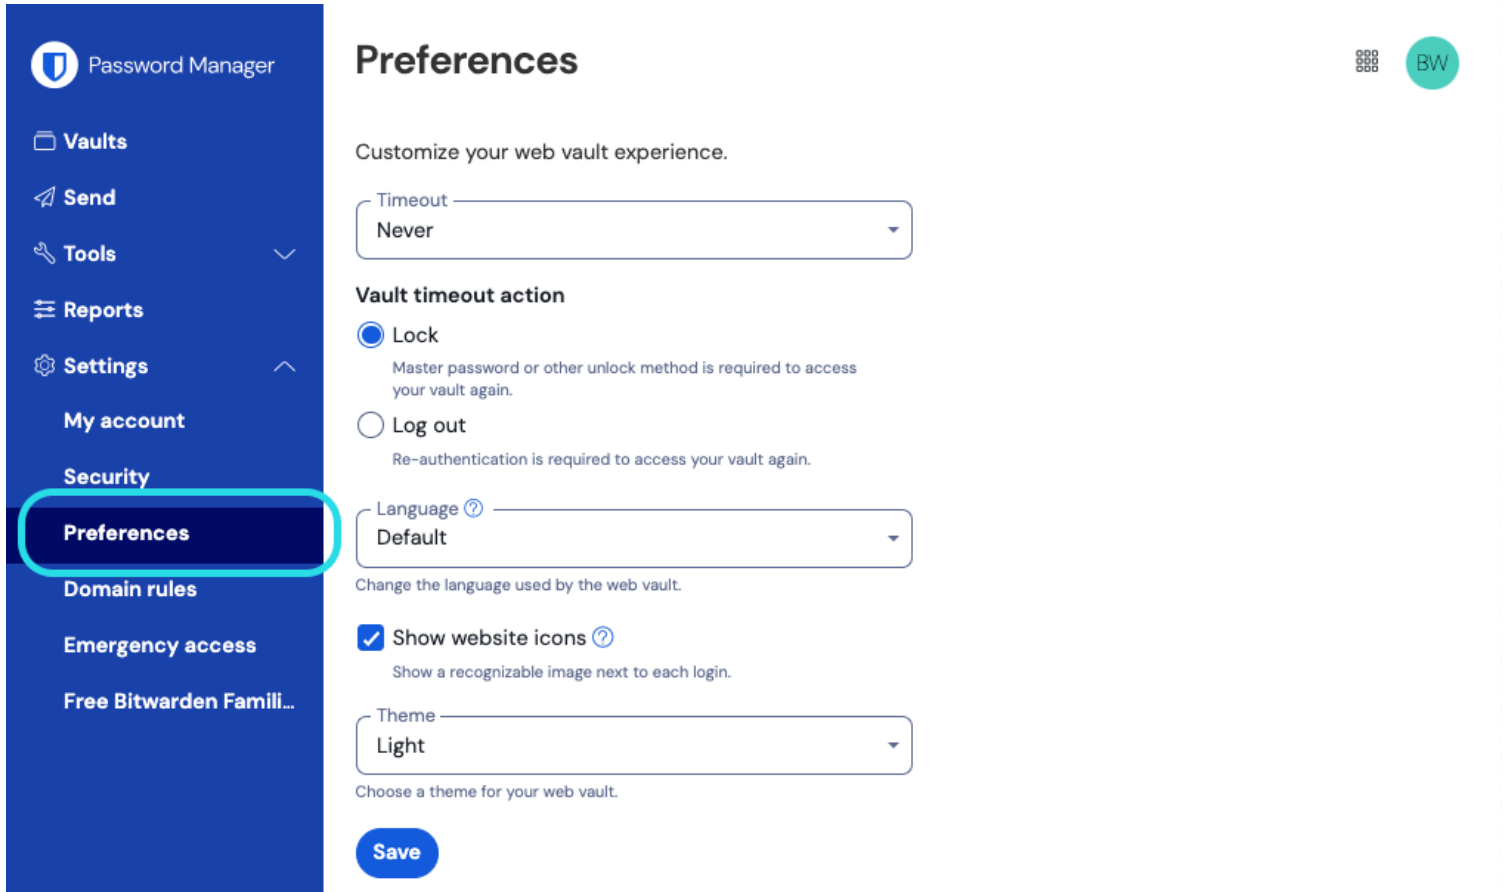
Password Manager

Vaults

Send

Tools

Reports

Settings

My account

Security

Preferences

Domain rules

Emergency access

Free Bitwarden Famili...

Preferences

BW

Customize your web vault experience.

Timeout

Never

Vault timeout action

Lock

Master password or other unlock method is required to access your vault again.

Log out

Re-authentication is required to access your vault again.

Language

Default

Change the language used by the web vault.

Show website icons

Show a recognizable image next to each login.

Theme

Light

Choose a theme for your web vault.

Save